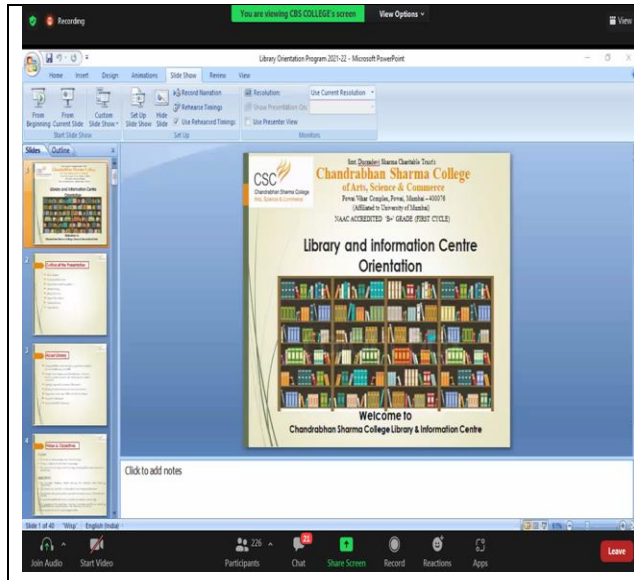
Recording

You are viewing CBS COLLEGE's screen

View Options

View

Library Orientation Program 2021-22 - Microsoft PowerPoint

Home Insert Design Animations Slide Show Review View

From Beginning From Current Slide Custom Slide Show

Start Slide Show

Set Up Slide Show Hide Slide

Record Narration

Rehearse Timings

Use Rehearsed Timings

Set Up

Resolution: Use Current Resolution

Show Presentation On:

Use Presenter View

Monitors

Slides Outline

1

2

3

4

Smt Dhondevi Sharma Charitable Trust's

CSC

Chandrabhan Sharma College Arts, Science & Commerce

Chandrabhan Sharma College

of Arts, Science & Commerce

Powai Vihar Complex, Powai, Mumbai – 400076

(Affiliated to University of Mumbai)

NAAC ACCREDITED 'B+' GRADE (FIRST CYCLE)

Library and information Centre Orientation

Welcome to

Chandrabhan Sharma College Library & Information Centre

Click to add notes

Slide 1 of 40 "Wisp" English (India)

Join Audio

Start Video

226

Participants

21

Chat

Share Screen

Record

Reactions

Apps

Leave